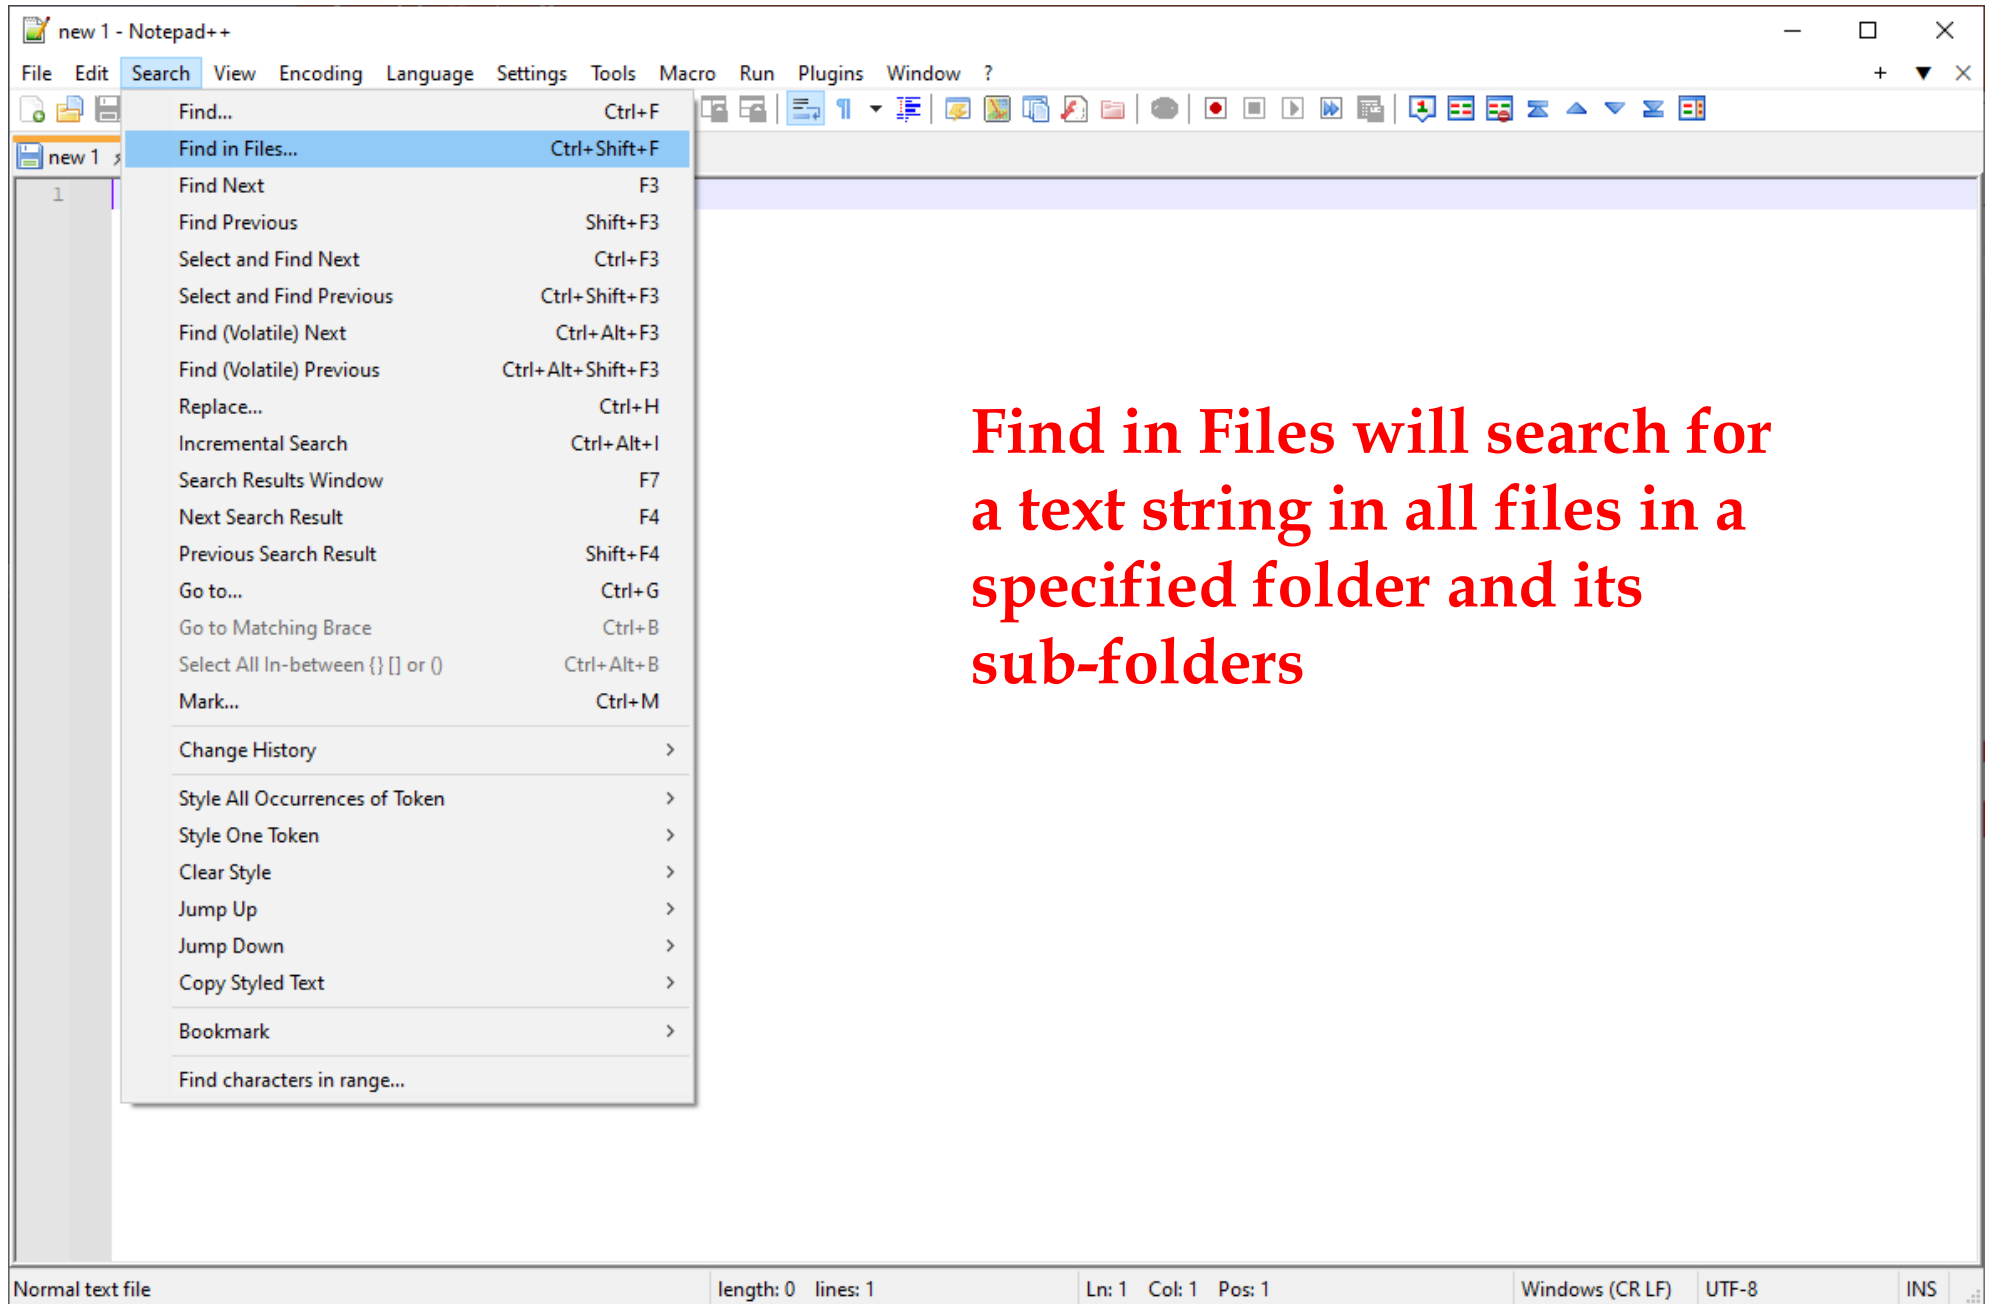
new 1 - Notepad++

File Edit Search View Encoding Language Settings Tools Macro Run Plugins Window ?

new 1

1

| | |
|---|---|
| Find... | Ctrl+F |
| Find in Files... | Ctrl+Shift+F |
| Find Next | F3 |
| Find Previous | Shift+F3 |
| Select and Find Next | Ctrl+F3 |
| Select and Find Previous | Ctrl+Shift+F3 |
| Find (Volatile) Next | Ctrl+Alt+F3 |
| Find (Volatile) Previous | Ctrl+Alt+Shift+F3 |
| Replace... | Ctrl+H |
| Incremental Search | Ctrl+Alt+I |
| Search Results Window | F7 |
| Next Search Result | F4 |
| Previous Search Result | Shift+F4 |
| Go to... | Ctrl+G |
| Go to Matching Brace | Ctrl+B |
| Select All In-between {} [] or () | Ctrl+Alt+B |
| Mark... | Ctrl+M |
| Change History | > |
| Style All Occurrences of Token | > |
| Style One Token | > |
| Clear Style | > |
| Jump Up | > |
| Jump Down | > |
| Copy Styled Text | > |
| Bookmark | > |
| Find characters in range... | |

Find in Files will search for a text string in all files in a specified folder and its sub-folders

Normal text file length: 0 lines: 1 Ln: 1 Col: 1 Pos: 1 Windows (CR LF) UTF-8 INS